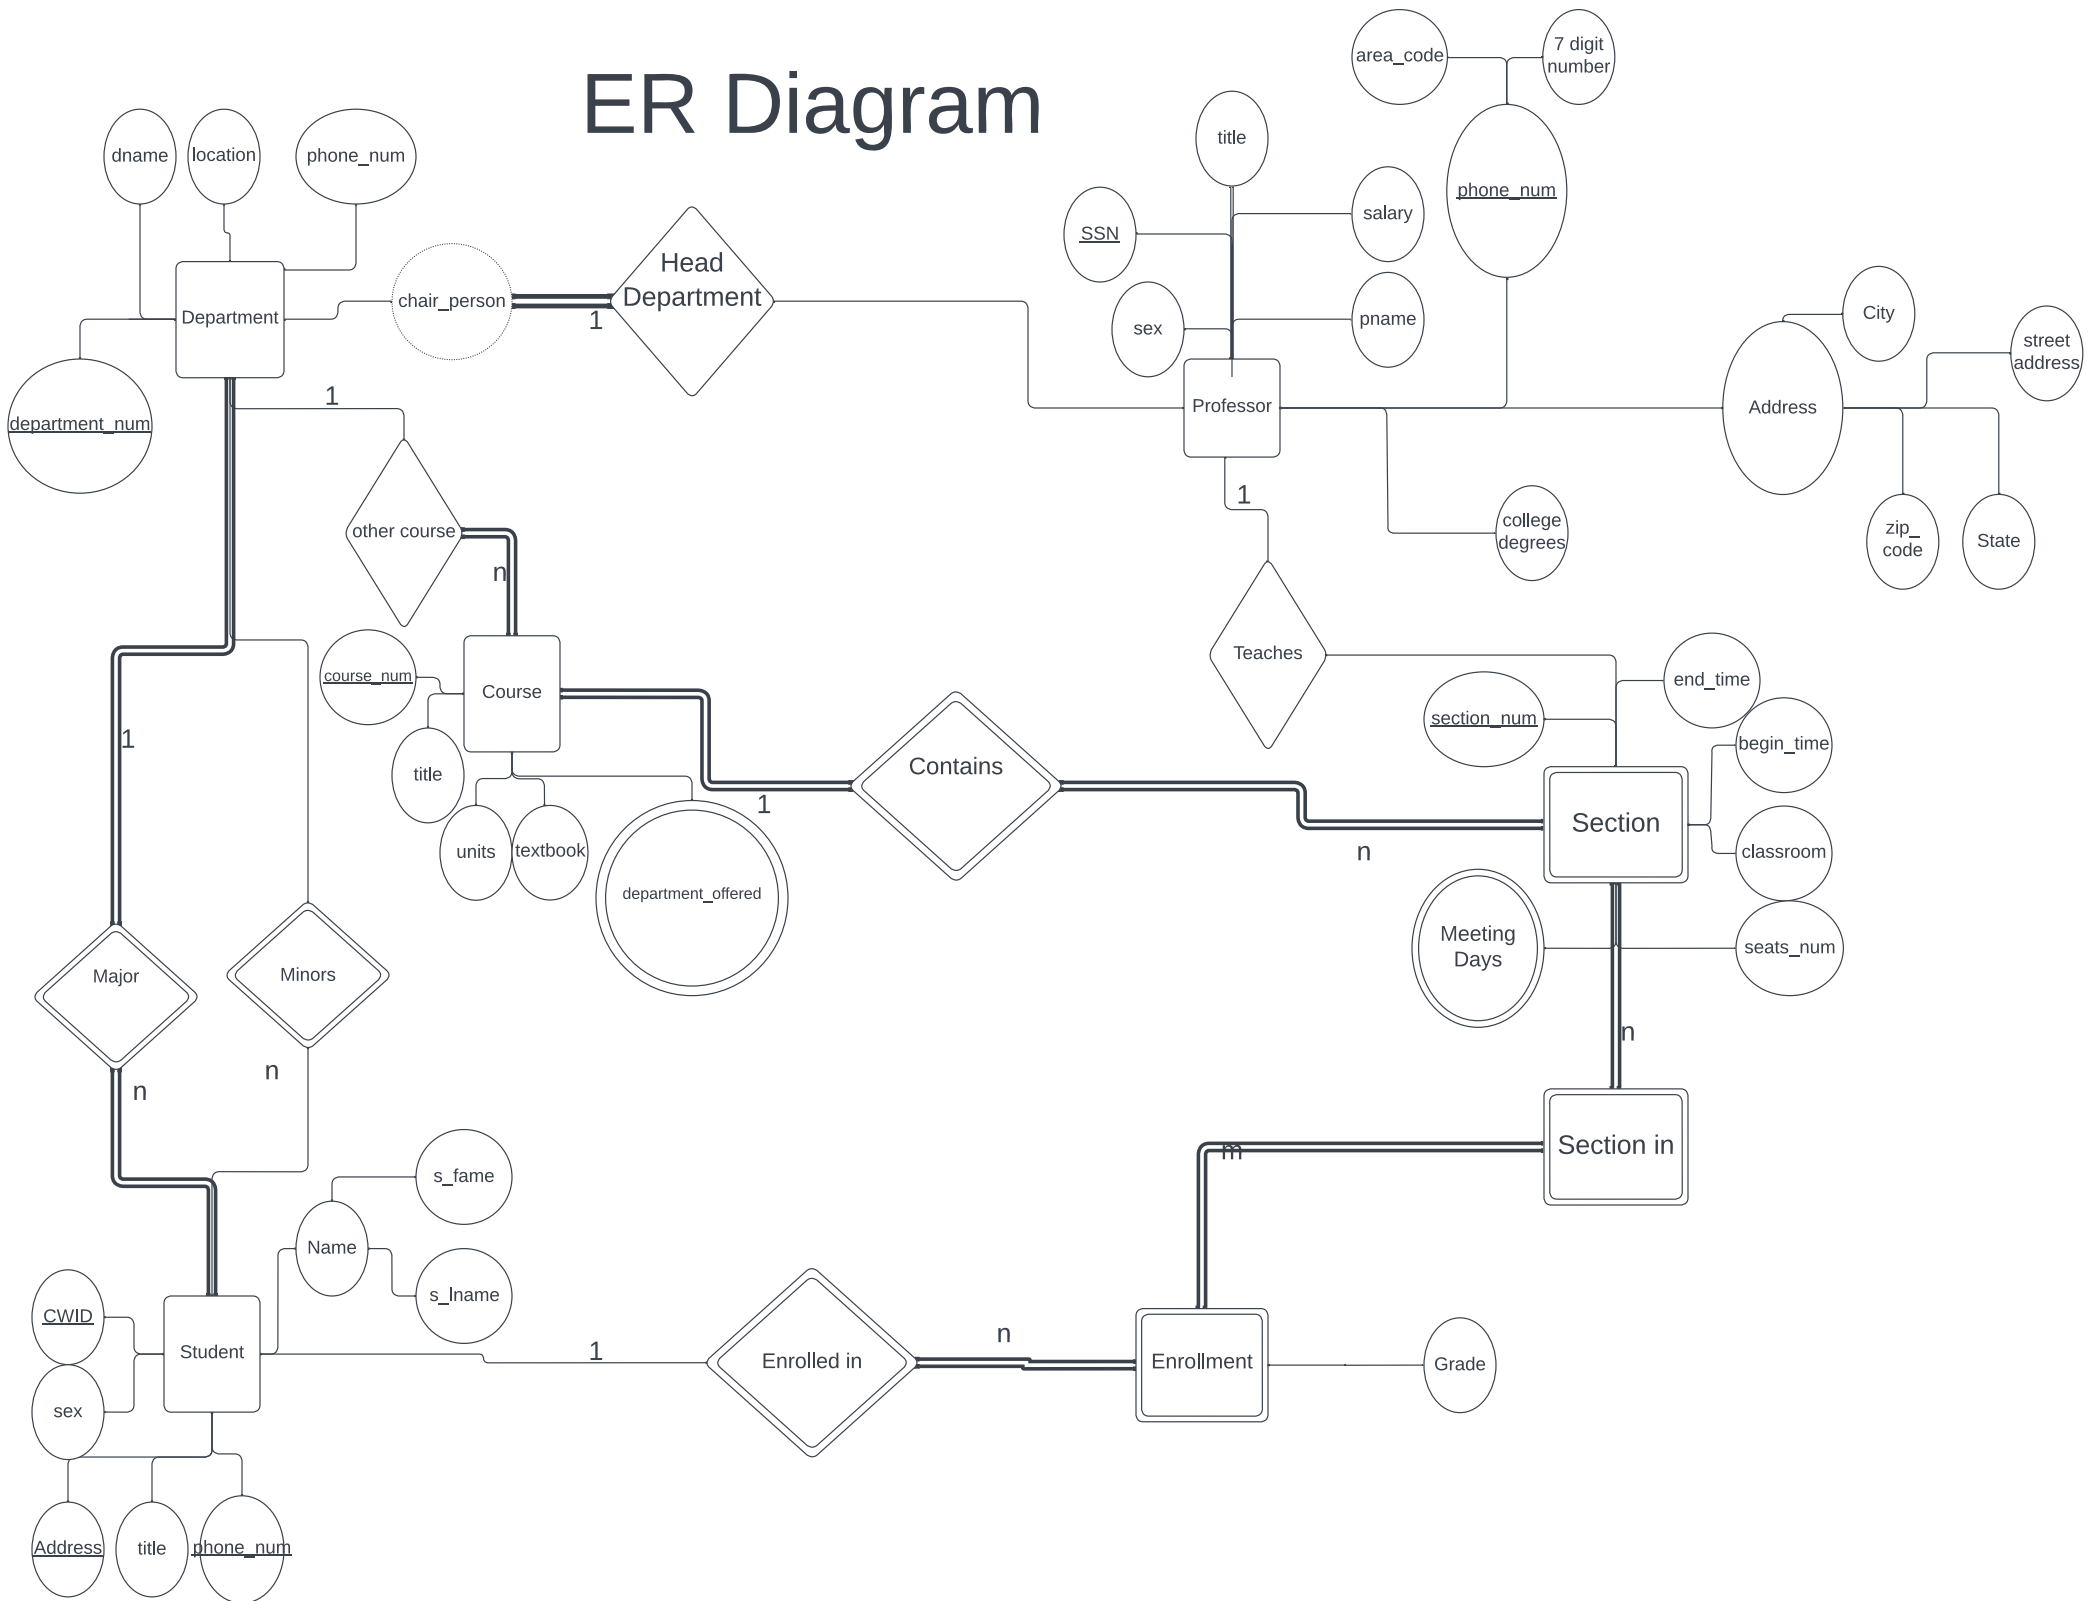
ER Diagram

area_code
7 digit number
title
phone_num
salary
SSN
sex
pname
City
street address
Address
Professor
college degrees
zip_ code
State
1
Teaches

dname
location
phone_num
Department
chair_person
Head Department
1
department_num
1
other course
n
Course
course_num
title
units
textbook
department_offered
1
Contains
n
Section
end_time
section_num
begin_time
classroom
Meeting Days
seats_num
n
Section in
m
1
Major
Minors
n
n

s_fame
Name
s_lname
CWID
Student
sex
1
Enrolled in
n
Enrollment
Grade
Address
title
phone_num